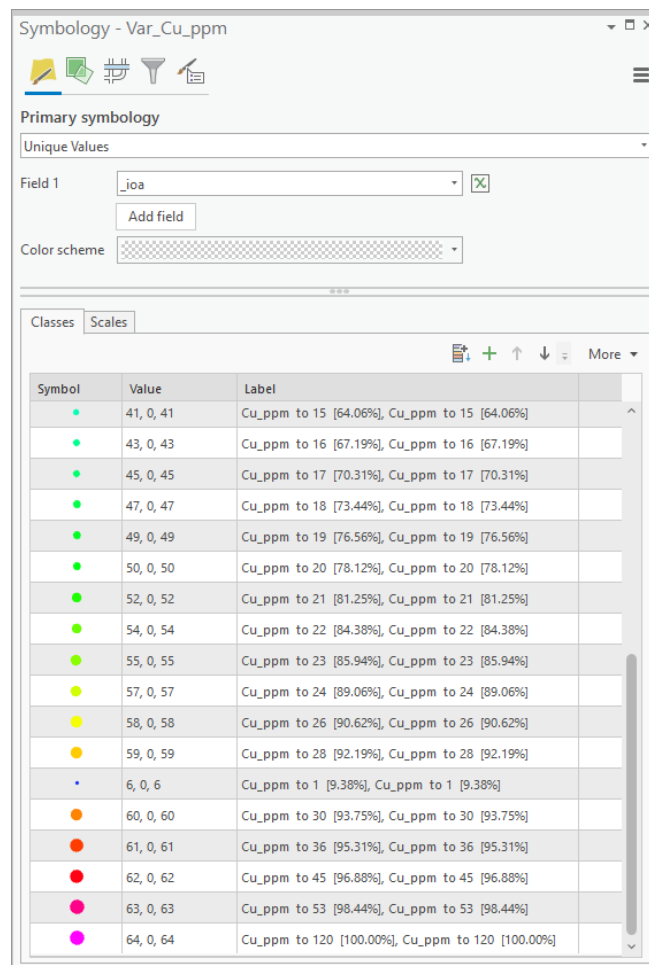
Symbology - Var_Cu_ppm

Primary symbology

Unique Values

Field 1 _ioa

Add field

Color scheme

Classes Scales

More

| Symbol | Value | Label |
|---|---|---|
| | 41, 0, 41 | Cu_ppm to 15 [64.06%], Cu_ppm to 15 [64.06%] |
| | 43, 0, 43 | Cu_ppm to 16 [67.19%], Cu_ppm to 16 [67.19%] |
| | 45, 0, 45 | Cu_ppm to 17 [70.31%], Cu_ppm to 17 [70.31%] |
| | 47, 0, 47 | Cu_ppm to 18 [73.44%], Cu_ppm to 18 [73.44%] |
| | 49, 0, 49 | Cu_ppm to 19 [76.56%], Cu_ppm to 19 [76.56%] |
| | 50, 0, 50 | Cu_ppm to 20 [78.12%], Cu_ppm to 20 [78.12%] |
| | 52, 0, 52 | Cu_ppm to 21 [81.25%], Cu_ppm to 21 [81.25%] |
| | 54, 0, 54 | Cu_ppm to 22 [84.38%], Cu_ppm to 22 [84.38%] |
| | 55, 0, 55 | Cu_ppm to 23 [85.94%], Cu_ppm to 23 [85.94%] |
| | 57, 0, 57 | Cu_ppm to 24 [89.06%], Cu_ppm to 24 [89.06%] |
| | 58, 0, 58 | Cu_ppm to 26 [90.62%], Cu_ppm to 26 [90.62%] |
| | 59, 0, 59 | Cu_ppm to 28 [92.19%], Cu_ppm to 28 [92.19%] |
| | 6, 0, 6 | Cu_ppm to 1 [9.38%], Cu_ppm to 1 [9.38%] |
| | 60, 0, 60 | Cu_ppm to 30 [93.75%], Cu_ppm to 30 [93.75%] |
| | 61, 0, 61 | Cu_ppm to 36 [95.31%], Cu_ppm to 36 [95.31%] |
| | 62, 0, 62 | Cu_ppm to 45 [96.88%], Cu_ppm to 45 [96.88%] |
| | 63, 0, 63 | Cu_ppm to 53 [98.44%], Cu_ppm to 53 [98.44%] |
| | 64, 0, 64 | Cu_ppm to 120 [100.00%], Cu_ppm to 120 [100.00%] |